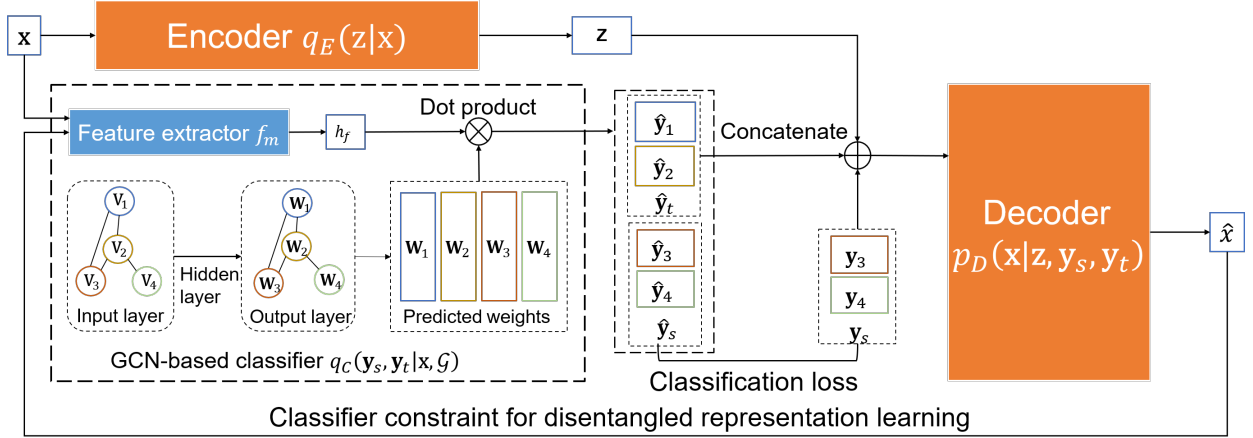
$\mathbf{x}$

Encoder $q_E(\mathrm{z}|\mathrm{x})$

$\mathbf{z}$

Dot product

Feature extractor $f_m$

$h_f$

$\hat{\mathbf{y}}_1$

$\hat{\mathbf{y}}_2$

$\hat{\mathbf{y}}_t$

Concatenate

$\mathrm{V}_1$

$\mathrm{V}_2$

$\mathrm{V}_3$

$\mathrm{V}_4$

Input layer

Hidden layer

$\mathbf{W}_1$

$\mathbf{W}_2$

$\mathbf{W}_3$

$\mathbf{W}_4$

Output layer

$\mathbf{W}_1$ $\mathbf{W}_2$ $\mathbf{W}_3$ $\mathbf{W}_4$

Predicted weights

$\hat{\mathbf{y}}_3$

$\hat{\mathbf{y}}_4$

$\hat{\mathbf{y}}_s$

$\mathbf{y}_3$

$\mathbf{y}_4$

$\mathbf{y}_s$

Decoder $p_D(\mathrm{x}|\mathrm{z}, \mathrm{y}_s, \mathrm{y}_t)$

$\hat{x}$

GCN-based classifier $q_C(\mathbf{y}_s, \mathbf{y}_t|\mathrm{x}, \mathcal{G})$

Classification loss

Classifier constraint for disentangled representation learning